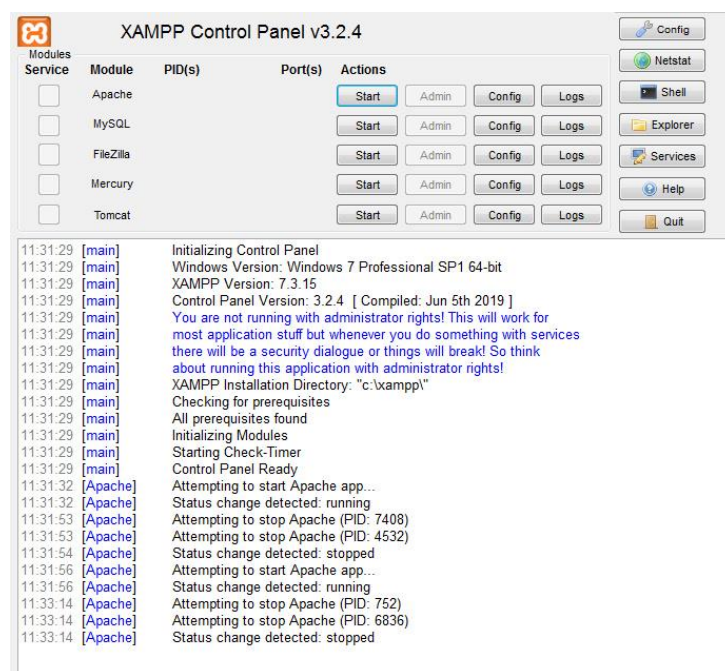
XAMPP Control Panel v3.2.4

Config
Netstat
Shell
Explorer
Services
Help
Quit

Modules

| Service | Module | PID(s) | Port(s) | Actions | | | |
|---|---|---|---|---|---|---|---|
| | Apache | | | Start | Admin | Config | Logs |
| | MySQL | | | Start | Admin | Config | Logs |
| | FileZilla | | | Start | Admin | Config | Logs |
| | Mercury | | | Start | Admin | Config | Logs |
| | Tomcat | | | Start | Admin | Config | Logs |

11:31:29 [main] Initializing Control Panel
11:31:29 [main] Windows Version: Windows 7 Professional SP1 64-bit
11:31:29 [main] XAMPP Version: 7.3.15
11:31:29 [main] Control Panel Version: 3.2.4 [ Compiled: Jun 5th 2019 ]
11:31:29 [main] You are not running with administrator rights! This will work for
11:31:29 [main] most application stuff but whenever you do something with services
11:31:29 [main] there will be a security dialogue or things will break! So think
11:31:29 [main] about running this application with administrator rights!
11:31:29 [main] XAMPP Installation Directory: "c:\xampp\"
11:31:29 [main] Checking for prerequisites
11:31:29 [main] All prerequisites found
11:31:29 [main] Initializing Modules
11:31:29 [main] Starting Check-Timer
11:31:29 [main] Control Panel Ready
11:31:32 [Apache] Attempting to start Apache app...
11:31:32 [Apache] Status change detected: running
11:31:53 [Apache] Attempting to stop Apache (PID: 7408)
11:31:53 [Apache] Attempting to stop Apache (PID: 4532)
11:31:54 [Apache] Status change detected: stopped
11:31:56 [Apache] Attempting to start Apache app...
11:31:56 [Apache] Status change detected: running
11:33:14 [Apache] Attempting to stop Apache (PID: 752)
11:33:14 [Apache] Attempting to stop Apache (PID: 6836)
11:33:14 [Apache] Status change detected: stopped